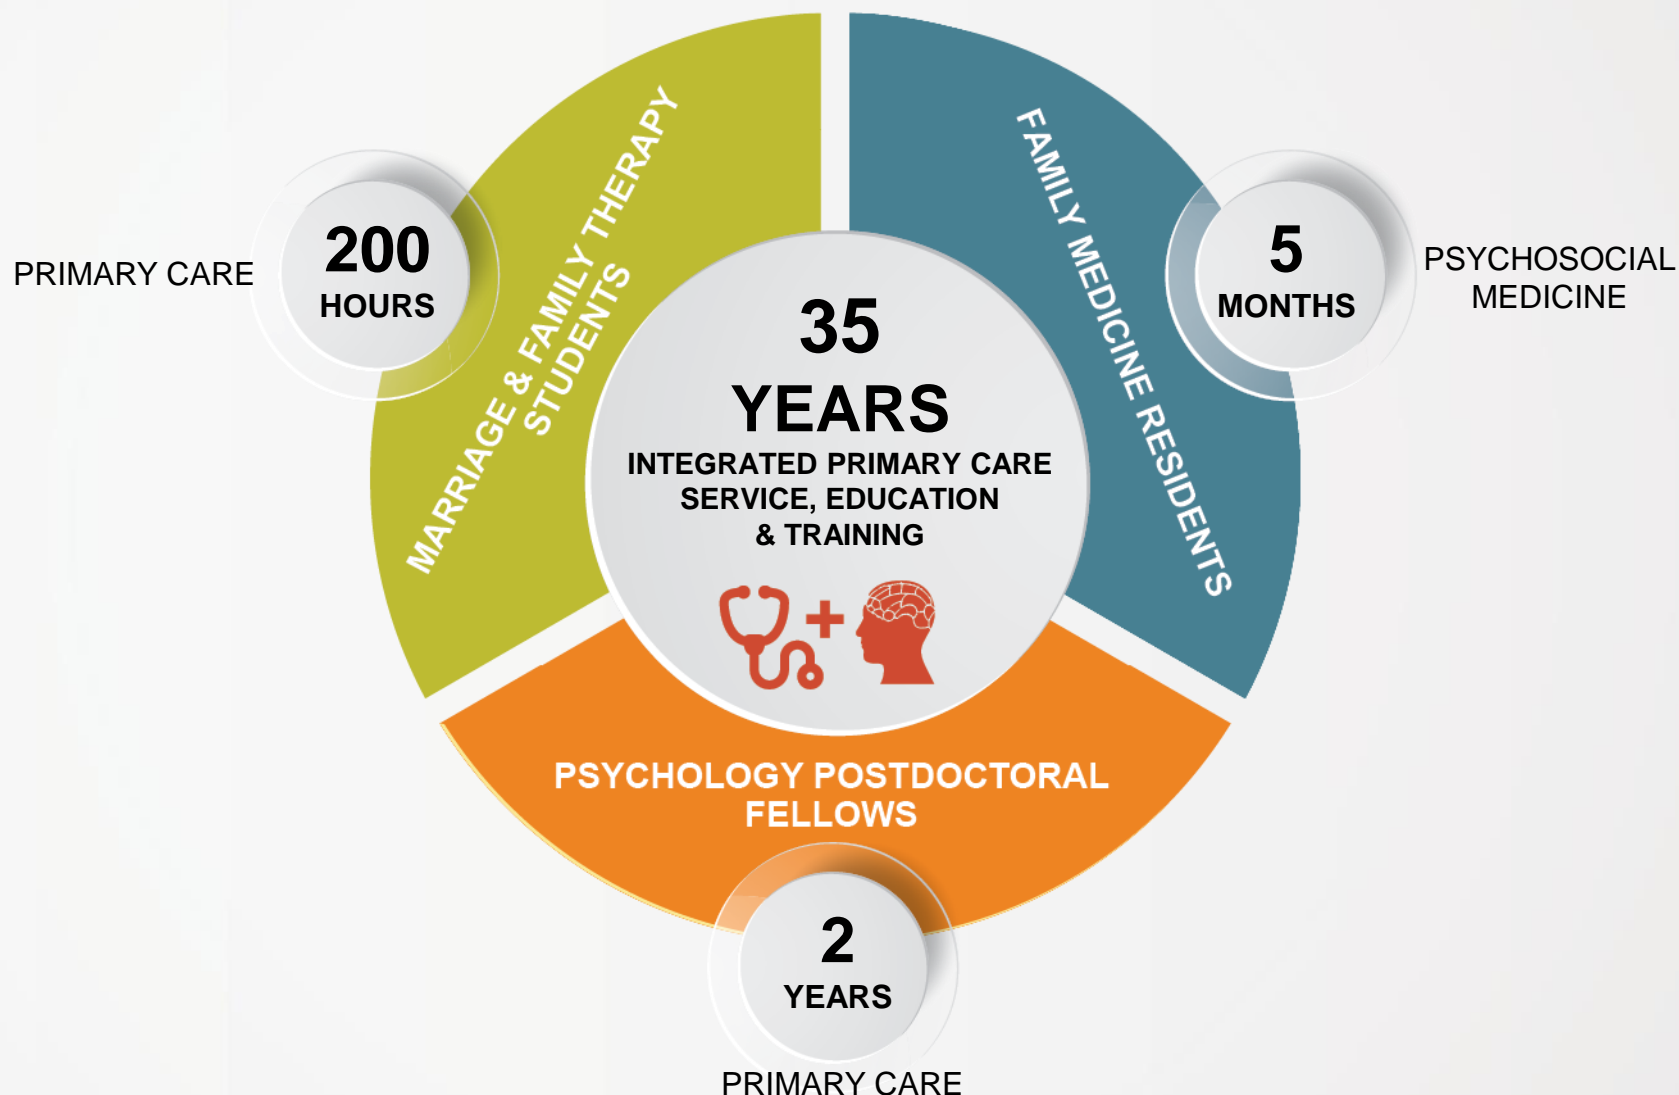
PRIMARY CARE

200
HOURS

MARRIAGE & FAMILY THERAPY STUDENTS

FAMILY MEDICINE RESIDENTS

5
MONTHS

PSYCHOSOCIAL MEDICINE

35
YEARS
INTEGRATED PRIMARY CARE SERVICE, EDUCATION & TRAINING

PSYCHOLOGY POSTDOCTORAL FELLOWS

2
YEARS

PRIMARY CARE